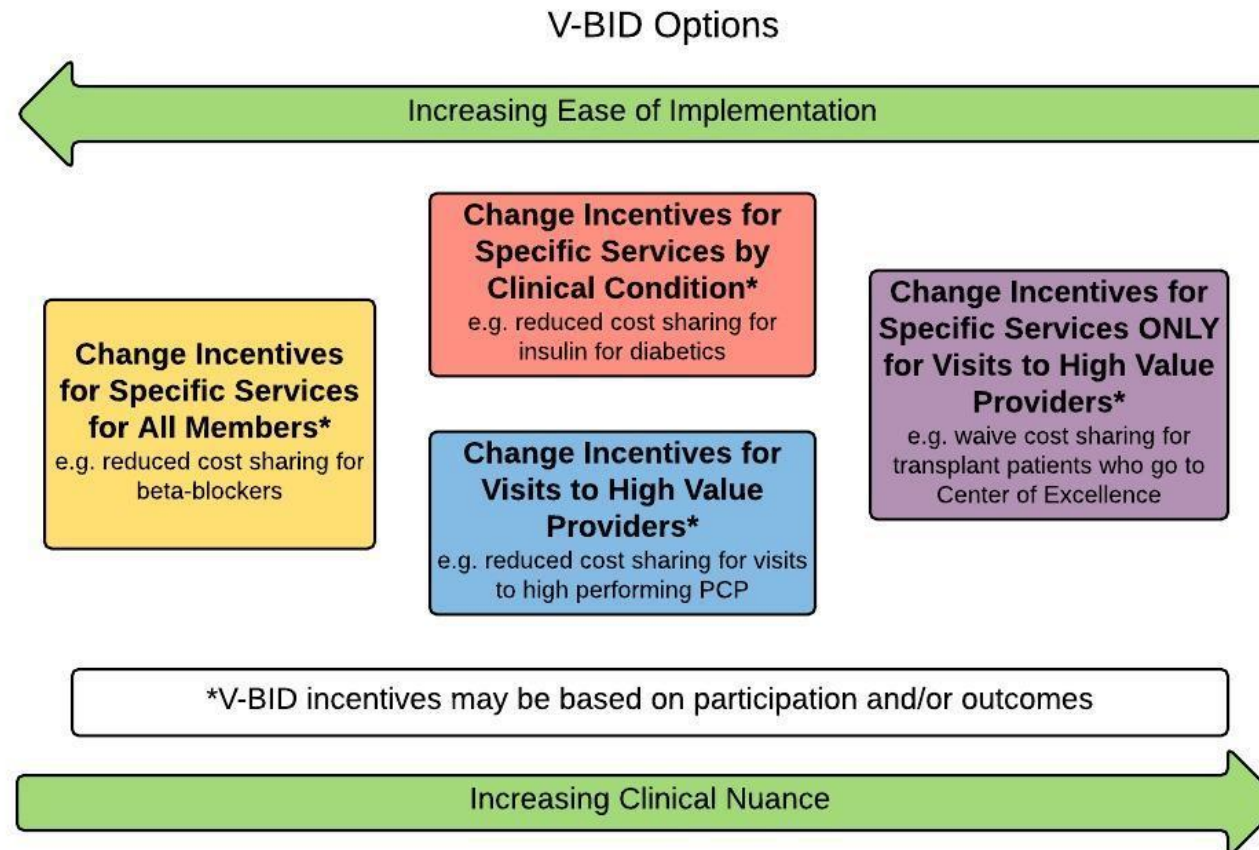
V-BID Options

Increasing Ease of Implementation

Change Incentives for Specific Services for All Members*
e.g. reduced cost sharing for beta-blockers

Change Incentives for Specific Services by Clinical Condition*
e.g. reduced cost sharing for insulin for diabetics

Change Incentives for Visits to High Value Providers*
e.g. reduced cost sharing for visits to high performing PCP

Change Incentives for Specific Services ONLY for Visits to High Value Providers*
e.g. waive cost sharing for transplant patients who go to Center of Excellence

*V-BID incentives may be based on participation and/or outcomes

Increasing Clinical Nuance